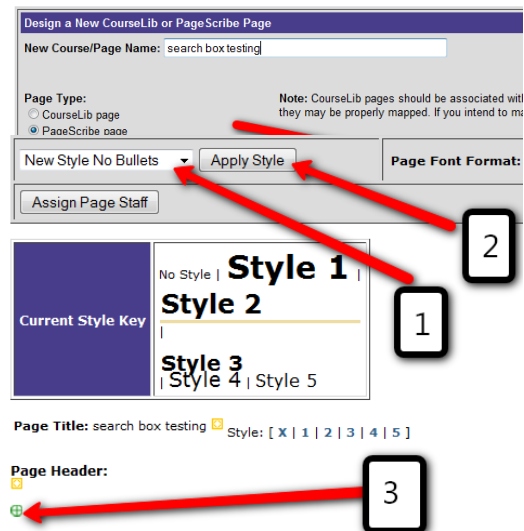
Design a New CourseLib or PageScribe Page

New Course/Page Name: search box testing

Page Type:
CourseLib page
PageScribe page

Note: CourseLib pages should be associated wit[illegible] they may be properly mapped. If you intend to ma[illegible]

New Style No Bullets
Apply Style

Page Font Format:

Assign Page Staff

2

1

| Current Style Key | No Style \| Style 1 \| Style 2 \| Style 3 \| Style 4 \| Style 5 |
|---|---|

Page Title: search box testing Style: [ X | 1 | 2 | 3 | 4 | 5 ]

Page Header:

3